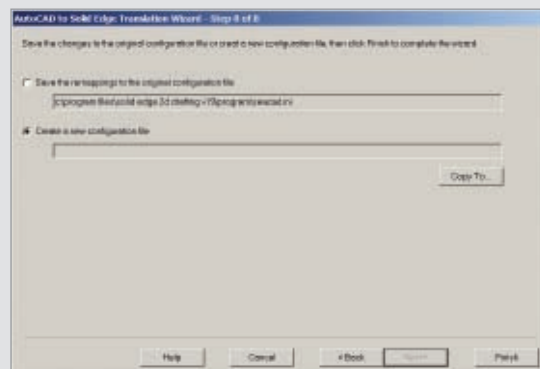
AutoCAD to Solid Edge Translation Wizard - Step 8 of 8

Save the changes to the original configuration file or create a new configuration file, then click Finish to complete the wizard.

Save the remappings to the original configuration file

c:\program files\solid edge 3d drafting v19\program\seacad.ini

Create a new configuration file

Copy To...

Help

Cancel

< Back

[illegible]

Finish